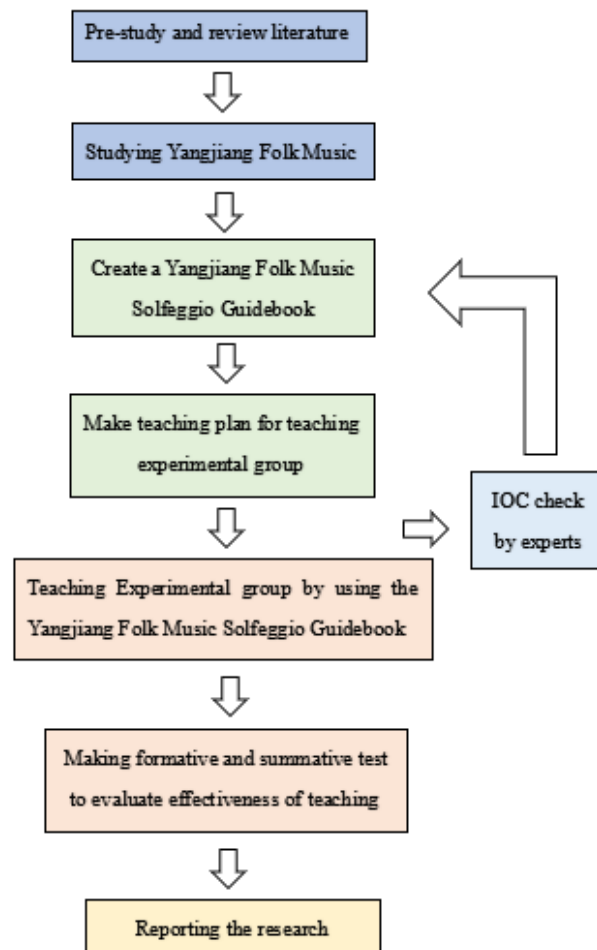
Pre-study and review literature

Studying Yangjiang Folk Music

Create a Yangjiang Folk Music Solfeggio Guidebook

Make teaching plan for teaching experimental group

IOC check by experts

Teaching Experimental group by using the Yangjiang Folk Music Solfeggio Guidebook

Making formative and summative test to evaluate effectiveness of teaching

Reporting the research